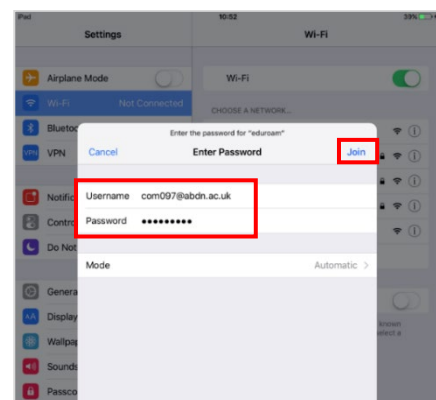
iPad
10:52
39%

Settings

Wi-Fi

Airplane Mode

Wi-Fi Not Connected

Blueto

VPN

Notific

Contro

Do Not

Genera

Display

Wallpa

Sounds

Passco

Wi-Fi

CHOOSE A NETWORK...

Enter the password for "eduroam"

Cancel Enter Password Join

Username com097@abdn.ac.uk

Password ••••••••••

Mode Automatic >

known

elect a